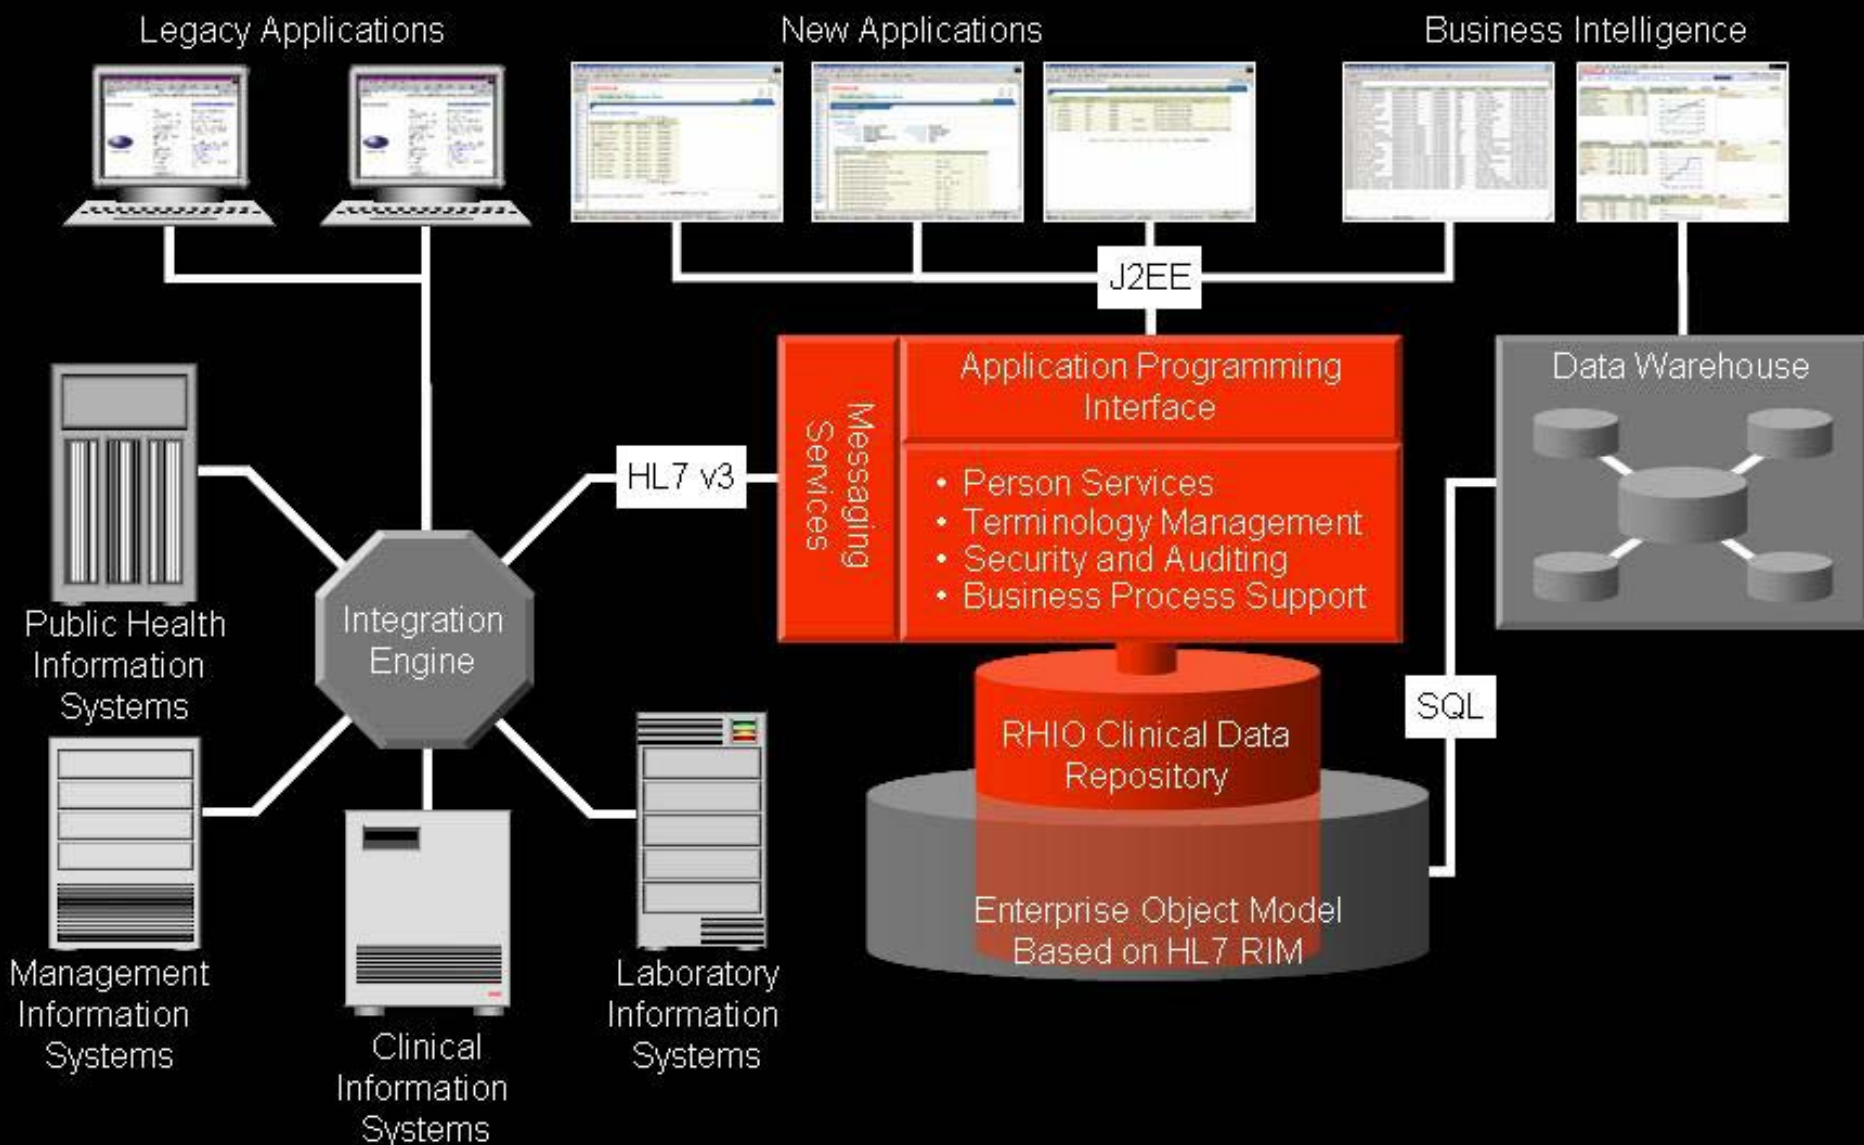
Legacy Applications

New Applications

Business Intelligence

J2EE

Application Programming Interface

Messaging Services

• Person Services
• Terminology Management
• Security and Auditing
• Business Process Support

Data Warehouse

HL7 v3

Integration Engine

Public Health Information Systems

SQL

RHIO Clinical Data Repository

Enterprise Object Model Based on HL7 RIM

Management Information Systems

Clinical Information Systems

Laboratory Information Systems